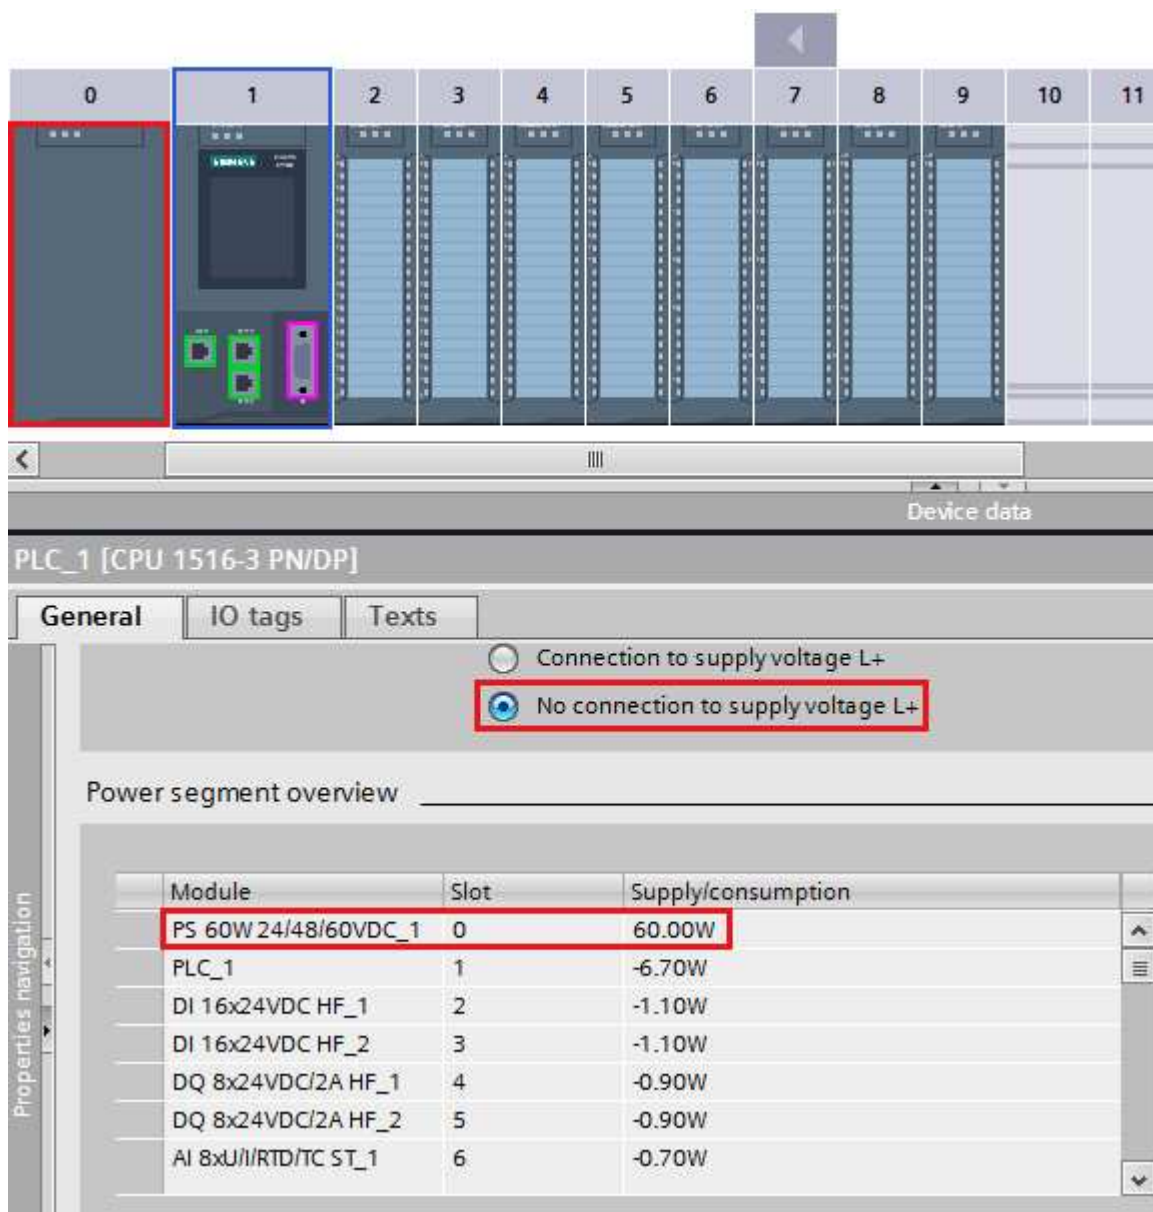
| 0 | 1 | 2 | 3 | 4 | 5 | 6 | 7 | 8 | 9 | 10 | 11 |
|---|---|---|---|---|---|---|---|---|---|---|---|

SIEMENS

Device data

PLC_1 [CPU 1516-3 PN/DP]

General IO tags Texts

Connection to supply voltage L+

No connection to supply voltage L+

Power segment overview

Properties navigation

| Module | Slot | Supply/consumption |
|---|---|---|
| PS 60W 24/48/60VDC_1 | 0 | 60.00W |
| PLC_1 | 1 | -6.70W |
| DI 16x24VDC HF_1 | 2 | -1.10W |
| DI 16x24VDC HF_2 | 3 | -1.10W |
| DQ 8x24VDC/2A HF_1 | 4 | -0.90W |
| DQ 8x24VDC/2A HF_2 | 5 | -0.90W |
| AI 8xU/I/RTD/TC ST_1 | 6 | -0.70W |